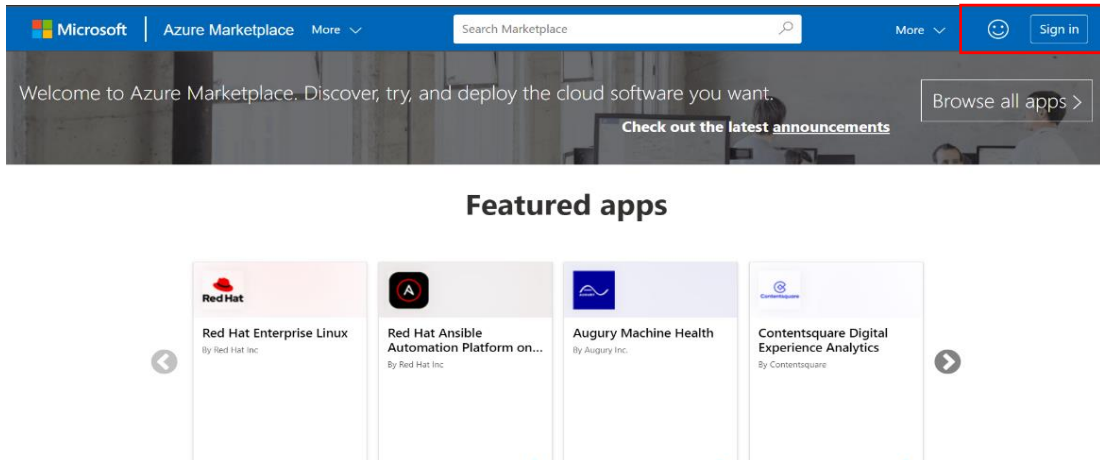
Microsoft | Azure Marketplace More

Search Marketplace

More

Sign in

Welcome to Azure Marketplace. Discover, try, and deploy the cloud software you want.

Browse all apps >

Check out the latest announcements

Featured apps

Red Hat

Red Hat Enterprise Linux
By Red Hat Inc

Red Hat Ansible Automation Platform on...
By Red Hat Inc

Augury Machine Health
By Augury Inc.

Contentsquare

Contentsquare Digital Experience Analytics
By Contentsquare